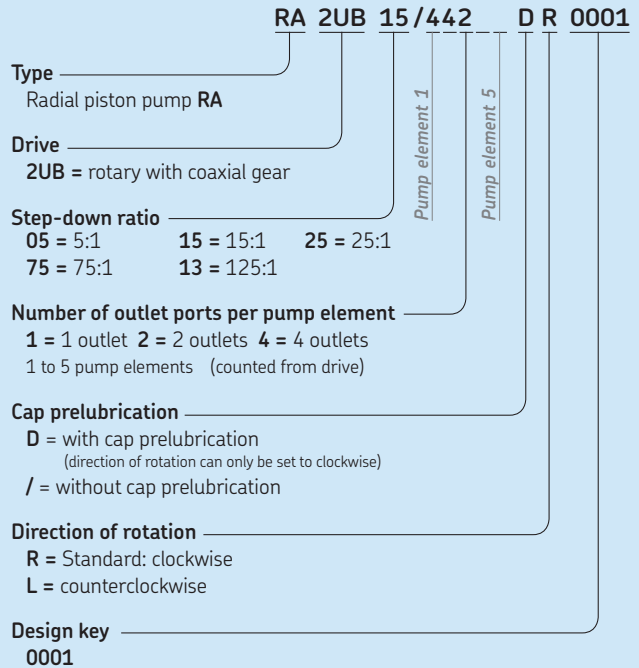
RA 2UB 15/442_ _ D R 0001

Pump element 1

Pump element 5

Type
Radial piston pump RA

Drive
2UB = rotary with coaxial gear

Step-down ratio
05 = 5:1 15 = 15:1 25 = 25:1
75 = 75:1 13 = 125:1

Number of outlet ports per pump element
1 = 1 outlet 2 = 2 outlets 4 = 4 outlets
1 to 5 pump elements (counted from drive)

Cap prelubrication
D = with cap prelubrication
(direction of rotation can only be set to clockwise)
/ = without cap prelubrication

Direction of rotation
R = Standard: clockwise
L = counterclockwise

Design key
0001